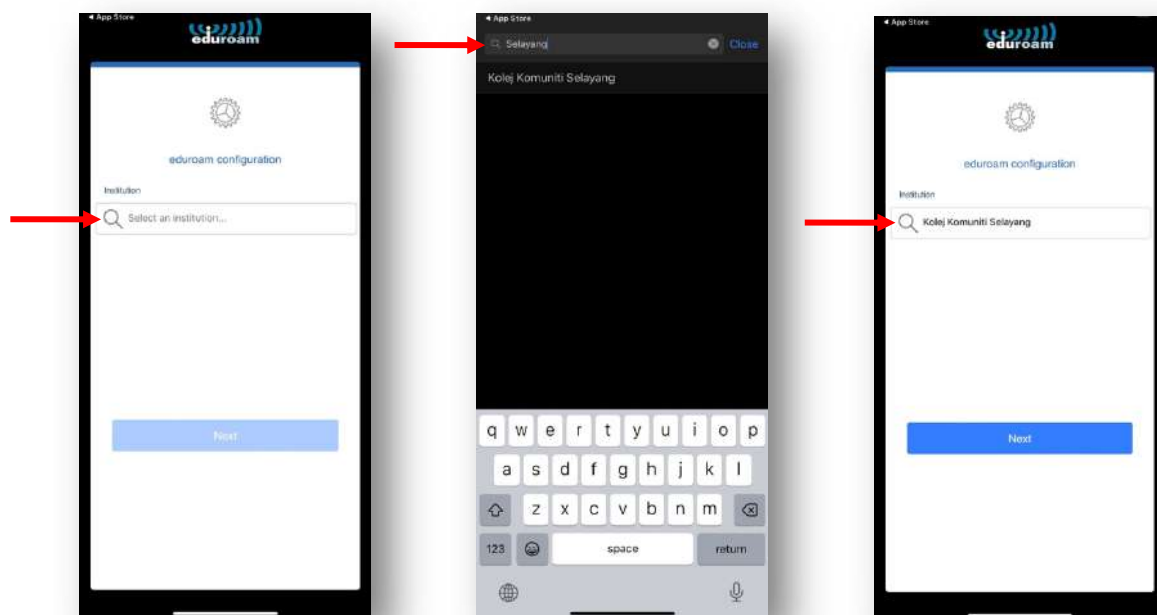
◂ App Store
eduroam

eduroam configuration

Institution

Select an institution...

Next

◂ App Store
Selayang
Close

Kolej Komuniti Selayang

q w e r t y u i o p
a s d f g h j k l
z x c v b n m
123
space
return

◂ App Store
eduroam

eduroam configuration

Institution

Kolej Komuniti Selayang

Next